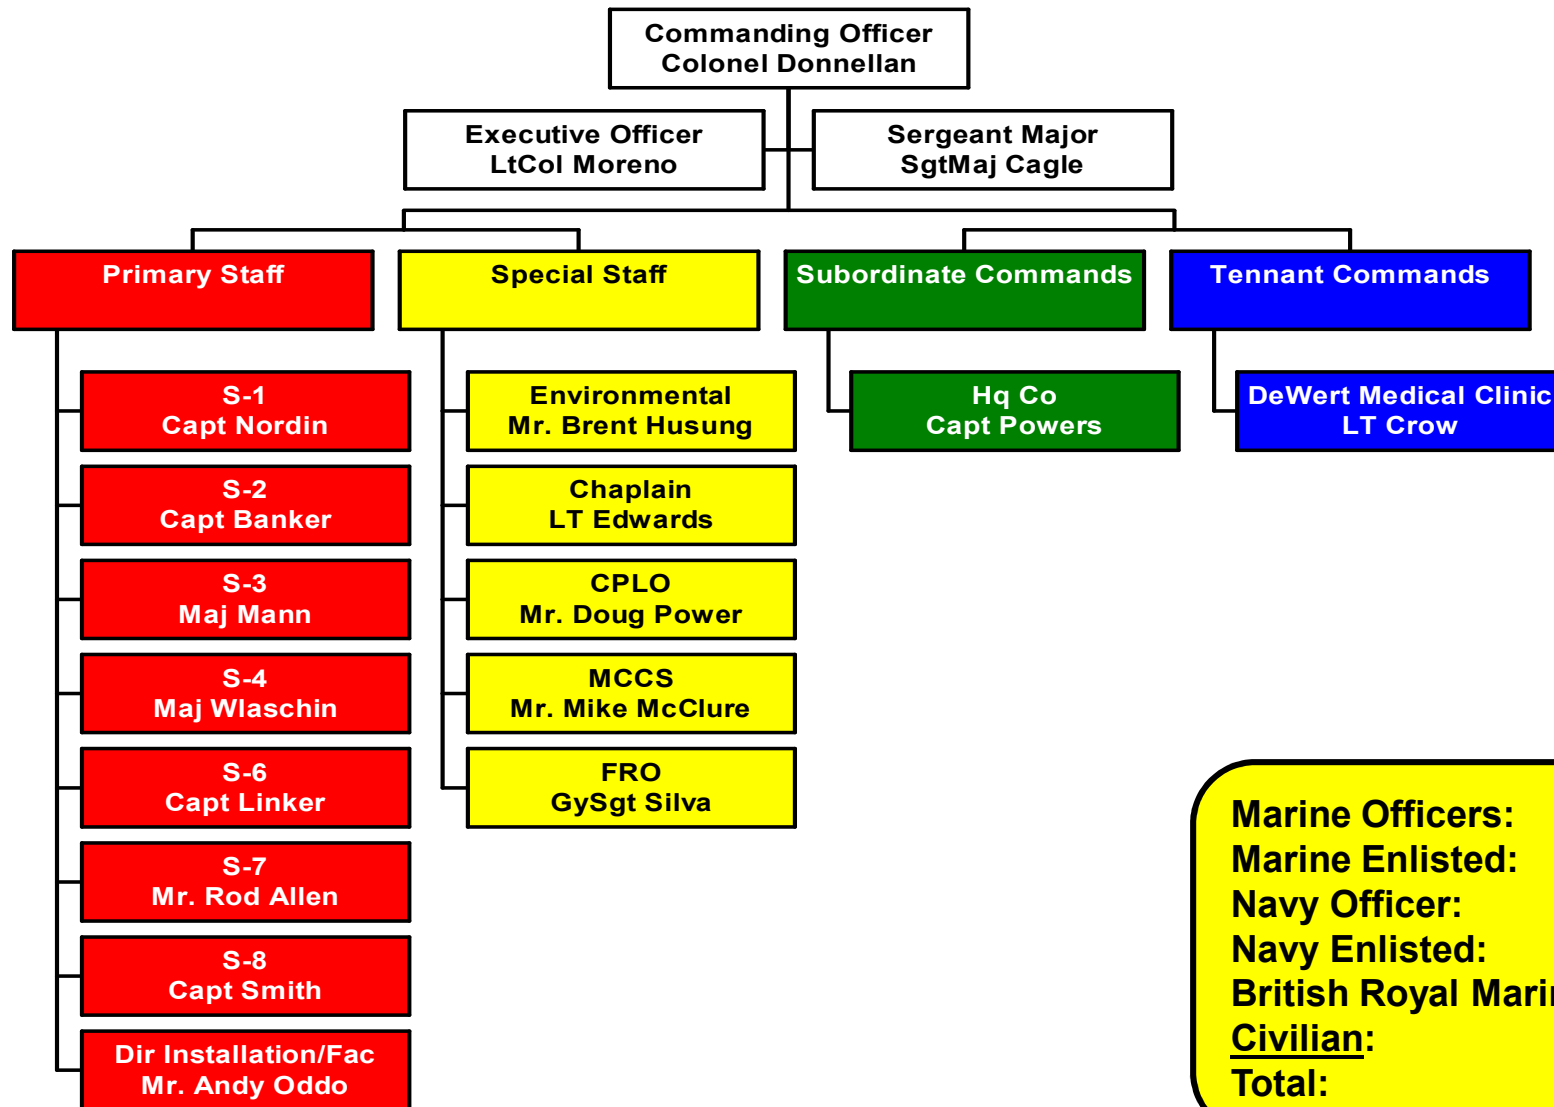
Commanding Officer
Colonel Donnellan

Executive Officer
LtCol Moreno

Sergeant Major
SgtMaj Cagle

Primary Staff

Special Staff

Subordinate Commands

Tennant Commands

S-1
Capt Nordin

S-2
Capt Banker

S-3
Maj Mann

S-4
Maj Wlaschin

S-6
Capt Linker

S-7
Mr. Rod Allen

S-8
Capt Smith

Dir Installation/Fac
Mr. Andy Oddo

Environmental
Mr. Brent Husung

Chaplain
LT Edwards

CPLO
Mr. Doug Power

MCCS
Mr. Mike McClure

FRO
GySgt Silva

Hq Co
Capt Powers

DeWert Medical Clinic
LT Crow

Marine Officers:
Marine Enlisted:
Navy Officer:
Navy Enlisted:
British Royal Mari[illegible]
Civilian:
Total: